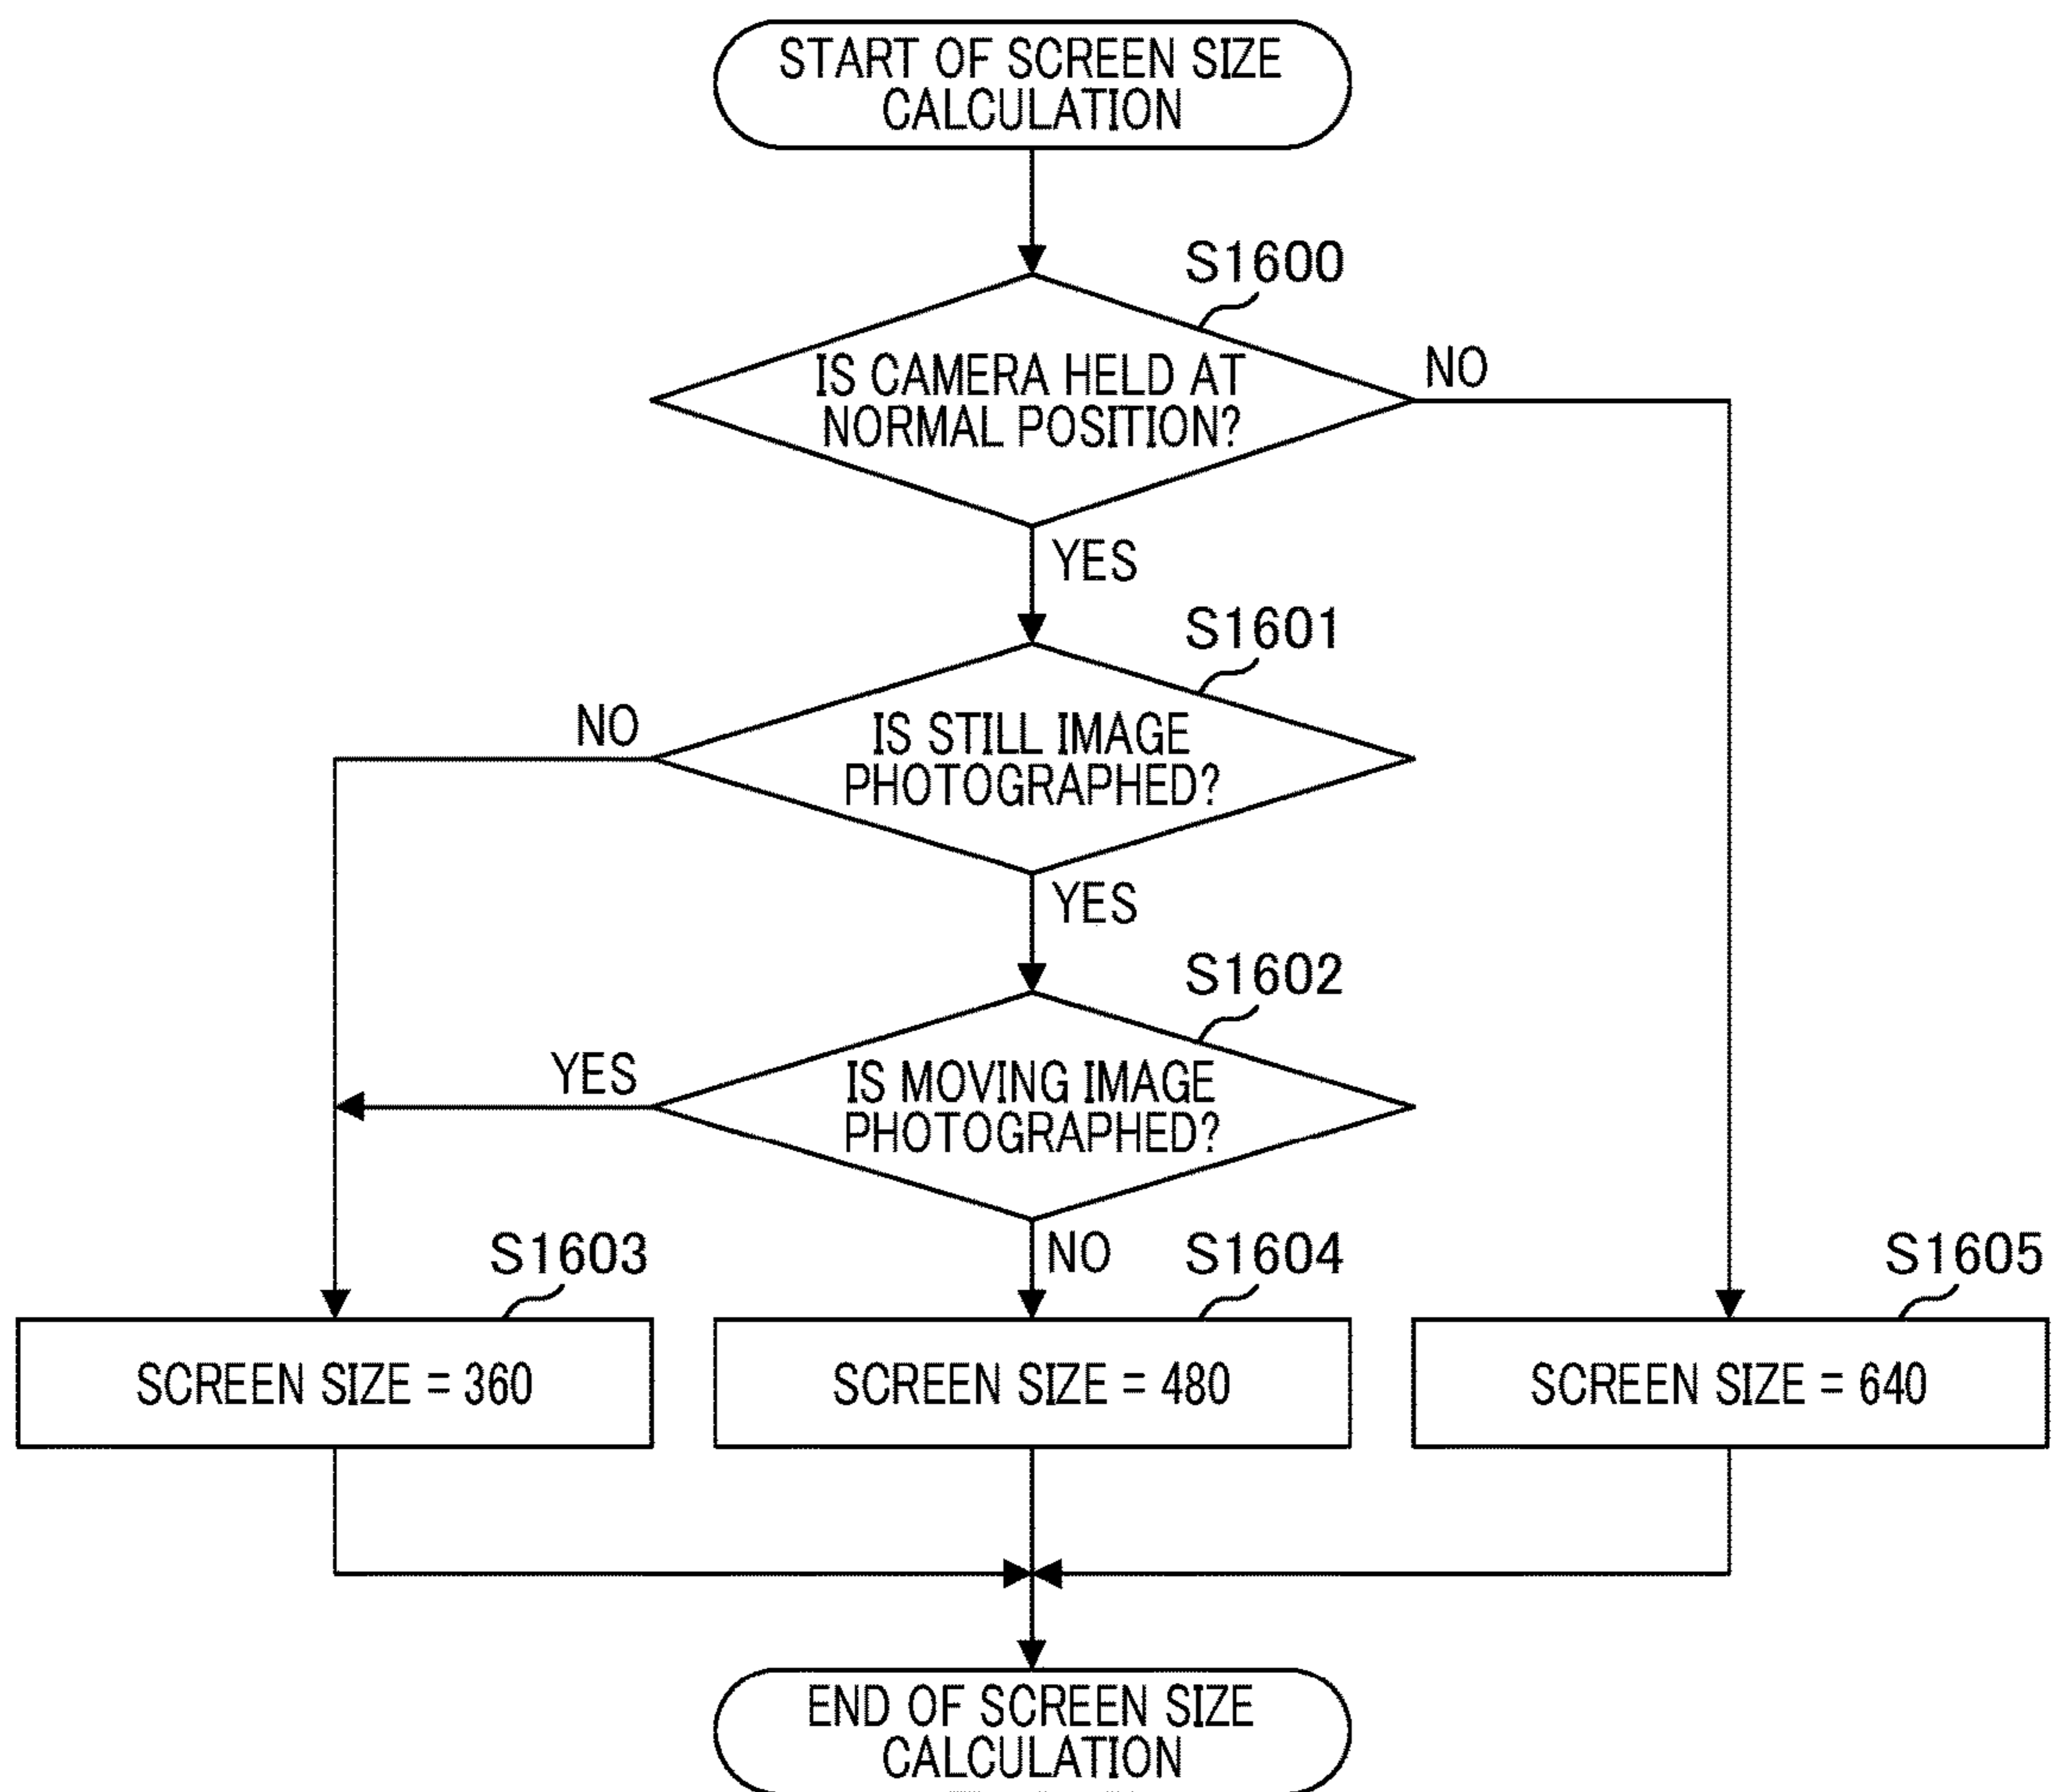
START OF SCREEN SIZE CALCULATION

S1600

IS CAMERA HELD AT NORMAL POSITION?

NO

YES

S1601

NO

IS STILL IMAGE PHOTOGRAPHED?

YES

S1602

YES

IS MOVING IMAGE PHOTOGRAPHED?

NO

S1603

S1604

S1605

SCREEN SIZE = 360

SCREEN SIZE = 480

SCREEN SIZE = 640

END OF SCREEN SIZE CALCULATION